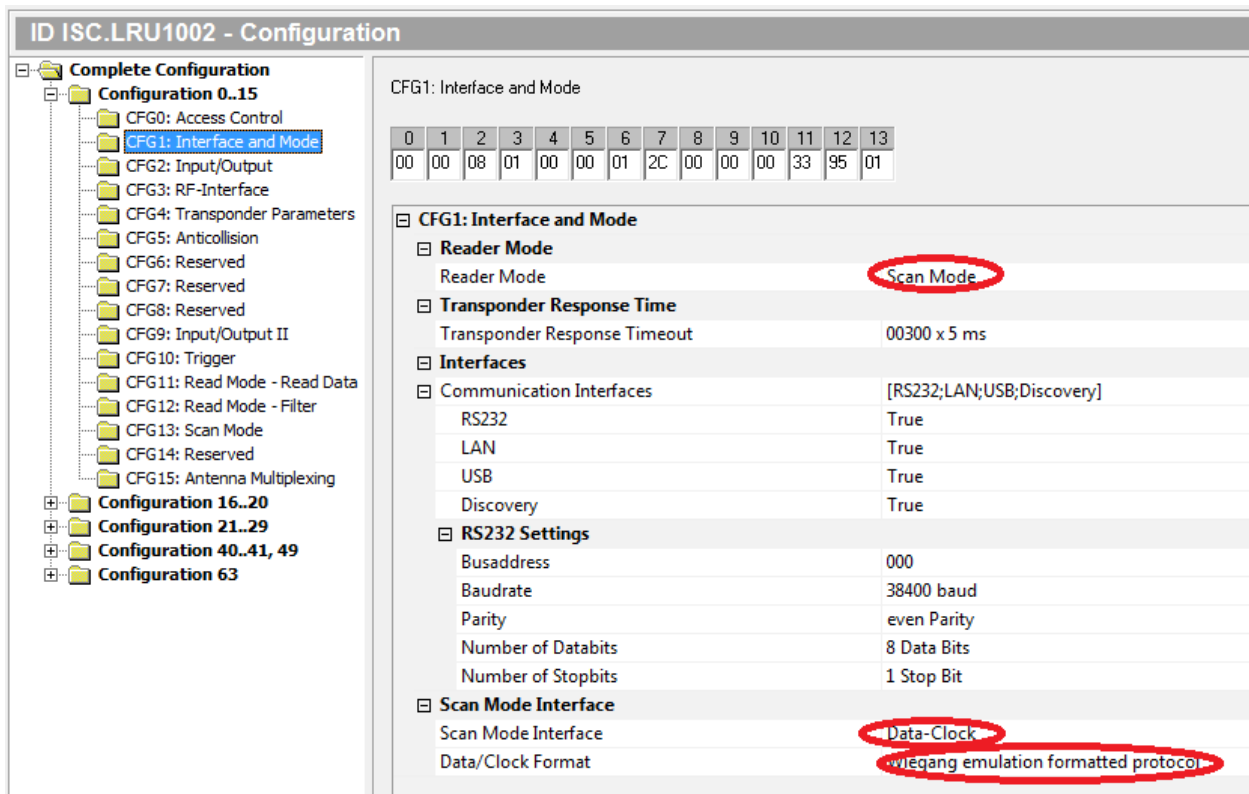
ID ISC.LRU1002 - Configuration

Complete Configuration
Configuration 0..15
CFG0: Access Control
CFG1: Interface and Mode
CFG2: Input/Output
CFG3: RF-Interface
CFG4: Transponder Parameters
CFG5: Anticollision
CFG6: Reserved
CFG7: Reserved
CFG8: Reserved
CFG9: Input/Output II
CFG10: Trigger
CFG11: Read Mode - Read Data
CFG12: Read Mode - Filter
CFG13: Scan Mode
CFG14: Reserved
CFG15: Antenna Multiplexing
Configuration 16..20
Configuration 21..29
Configuration 40..41, 49
Configuration 63

CFG1: Interface and Mode

| 0 | 1 | 2 | 3 | 4 | 5 | 6 | 7 | 8 | 9 | 10 | 11 | 12 | 13 |
|---|---|---|---|---|---|---|---|---|---|---|---|---|---|
| 00 | 00 | 08 | 01 | 00 | 00 | 01 | 2C | 00 | 00 | 00 | 33 | 95 | 01 |

CFG1: Interface and Mode
Reader Mode
| Reader Mode | Scan Mode |
|---|---|
Transponder Response Time
| Transponder Response Timeout | 00300 x 5 ms |
|---|---|
Interfaces
| Communication Interfaces | [RS232;LAN;USB;Discovery] |
|---|---|
| RS232 | True |
| LAN | True |
| USB | True |
| Discovery | True |
RS232 Settings
| Busaddress | 000 |
|---|---|
| Baudrate | 38400 baud |
| Parity | even Parity |
| Number of Databits | 8 Data Bits |
| Number of Stopbits | 1 Stop Bit |
Scan Mode Interface
| Scan Mode Interface | Data-Clock |
|---|---|
| Data/Clock Format | Wiegang emulation formatted protocol |